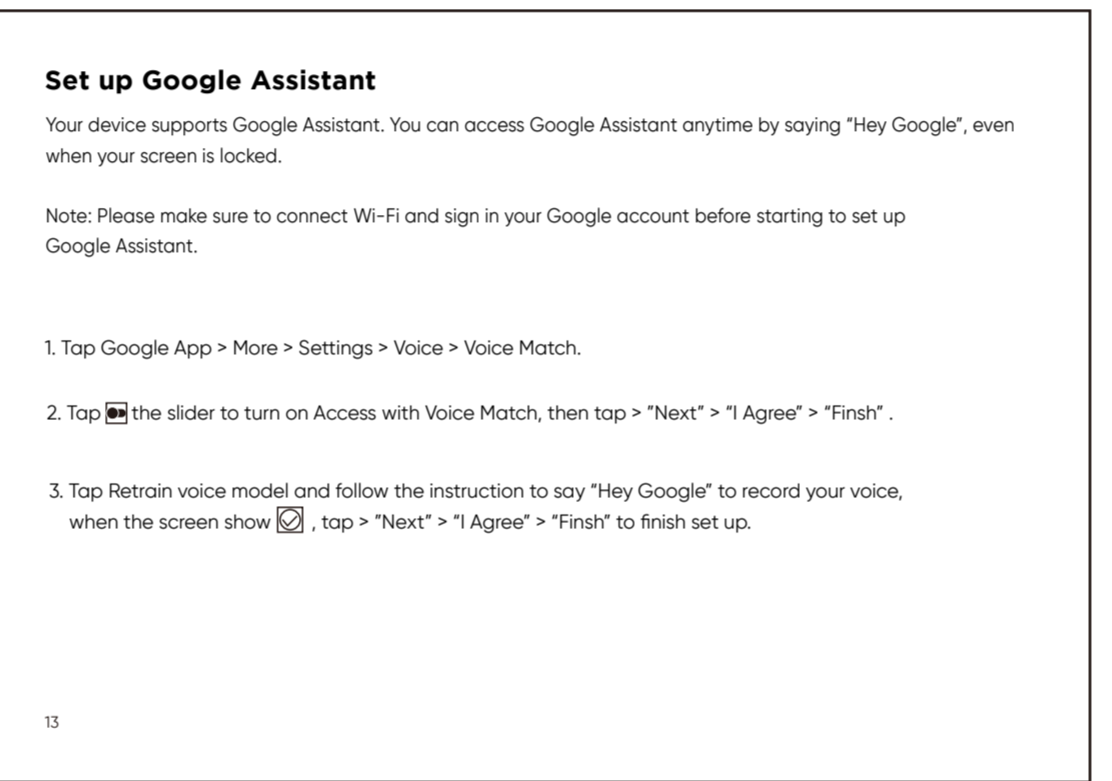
**Set up Google Assistant**

Your device supports Google Assistant. You can access Google Assistant anytime by saying “Hey Google”, even when your screen is locked.

Note: Please make sure to connect Wi-Fi and sign in your Google account before starting to set up Google Assistant.

1. Tap Google App > More > Settings > Voice > Voice Match.

2. Tap the slider to turn on Access with Voice Match, then tap > "Next" > "I Agree" > “Finsh” .

3. Tap Retrain voice model and follow the instruction to say “Hey Google” to record your voice, when the screen show , tap > "Next" > "I Agree" > “Finsh” to finish set up.

13